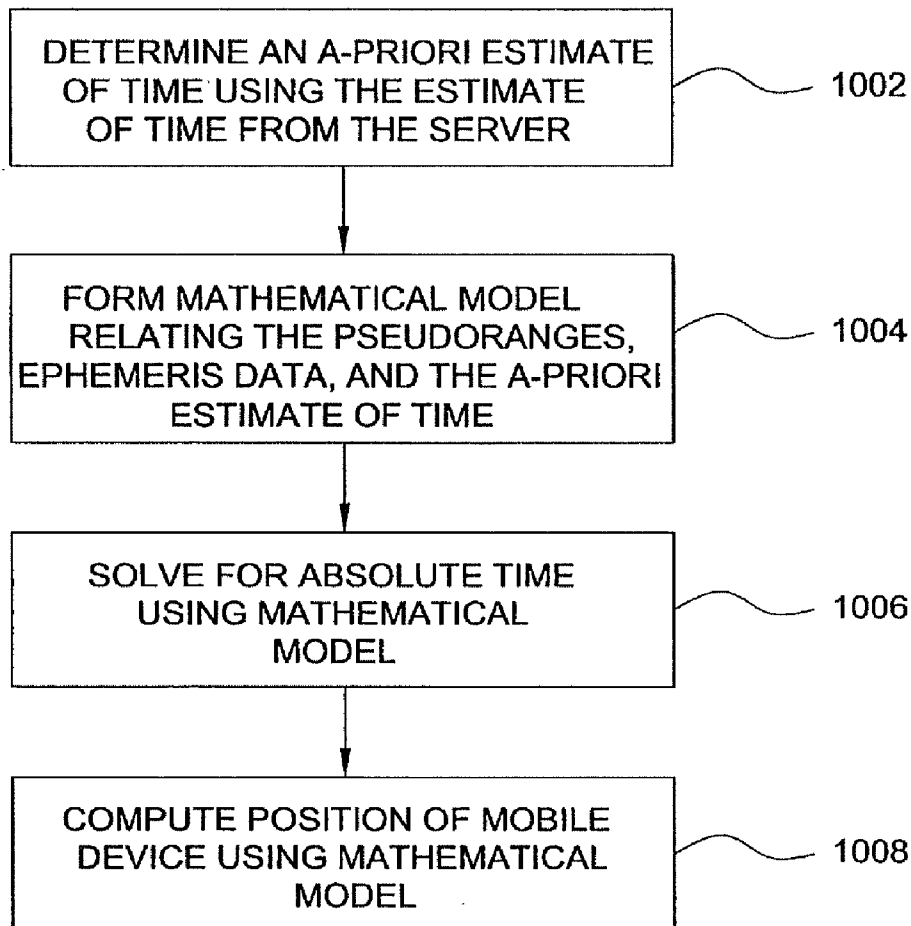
DETERMINE AN A-PRIORI ESTIMATE OF TIME USING THE ESTIMATE OF TIME FROM THE SERVER

1002

FORM MATHEMATICAL MODEL RELATING THE PSEUDORANGES, EPHEMERIS DATA, AND THE A-PRIORI ESTIMATE OF TIME

1004

SOLVE FOR ABSOLUTE TIME USING MATHEMATICAL MODEL

1006

COMPUTE POSITION OF MOBILE DEVICE USING MATHEMATICAL MODEL

1008